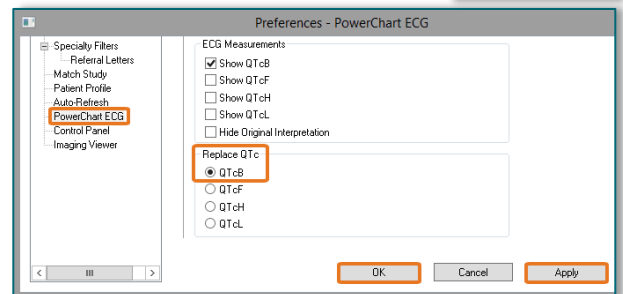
Preferences - PowerChart ECG

Specialty Filters
Referral Letters
Match Study
Patient Profile
Auto-Refresh
PowerChart ECG
Control Panel
Imaging Viewer

ECG Measurements
Show QTcB
Show QTcF
Show QTcH
Show QTcL
Hide Original Interpretation

Replace QTc
QTcB
QTcF
QTcH
QTcL

OK
Cancel
Apply